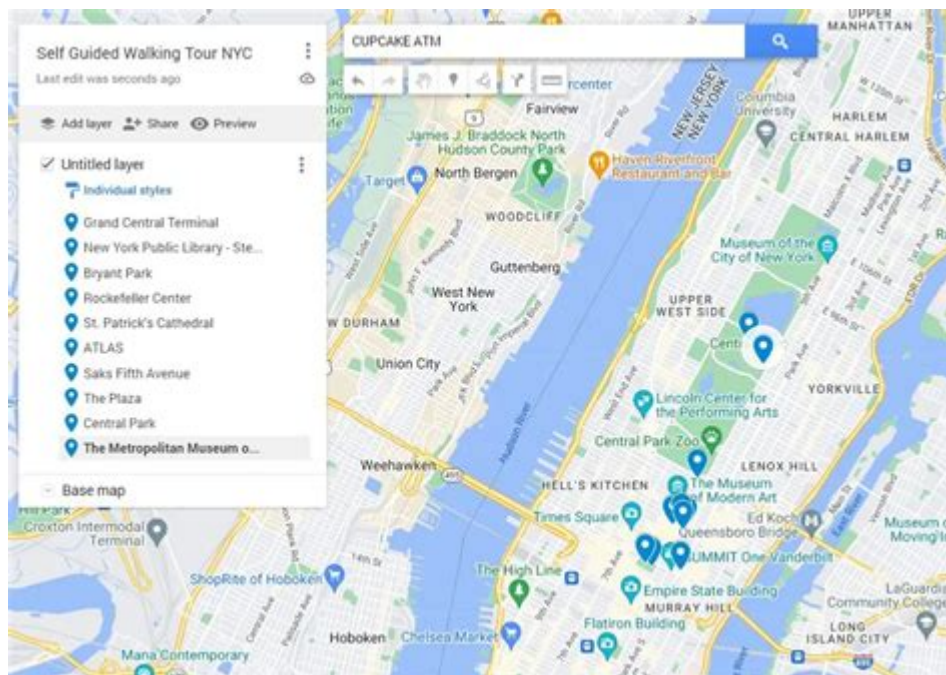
Self Guided Walking Tour NYC
Last edit was seconds ago

Add layer
Share
Preview

Untitled layer
Individual styles
Grand Central Terminal
New York Public Library - Ste...
Bryant Park
Rockefeller Center
St. Patrick's Cathedral
ATLAS
Saks Fifth Avenue
The Plaza
Central Park
The Metropolitan Museum o...

Base map

CUPCAKE ATM

UPPER MANHATTAN
Fairview
NEW JERSEY
NEW YORK
Columbia University
HARLEM
CENTRAL HARLEM
James J. Braddock North Hudson County Park
Haven Riverfront Restaurant and Bar
Target
North Bergen
WOODCLIFF
Museum of the City of New York
Guttenberg
West New York
UPPER WEST SIDE
W DURHAM
Union City
YORKVILLE
Lincoln Center for the Performing Arts
Central Park Zoo
LENOX HILL
Weehawken
HELL'S KITCHEN
The Museum of Modern Art
Hudson River
Ed Koch Queensboro Bridge
Croxton Intermodal Terminal
Times Square
Museum of the Moving Image
SUMMIT One Vanderbilt
The High Line
ShopRite of Hoboken
Empire State Building
MURRAY HILL
LaGuardia Community College
Hoboken
Chelsea Market
Flatiron Building
LONG ISLAND CITY
Mana Contemporary
East River
Park Ave
14th St